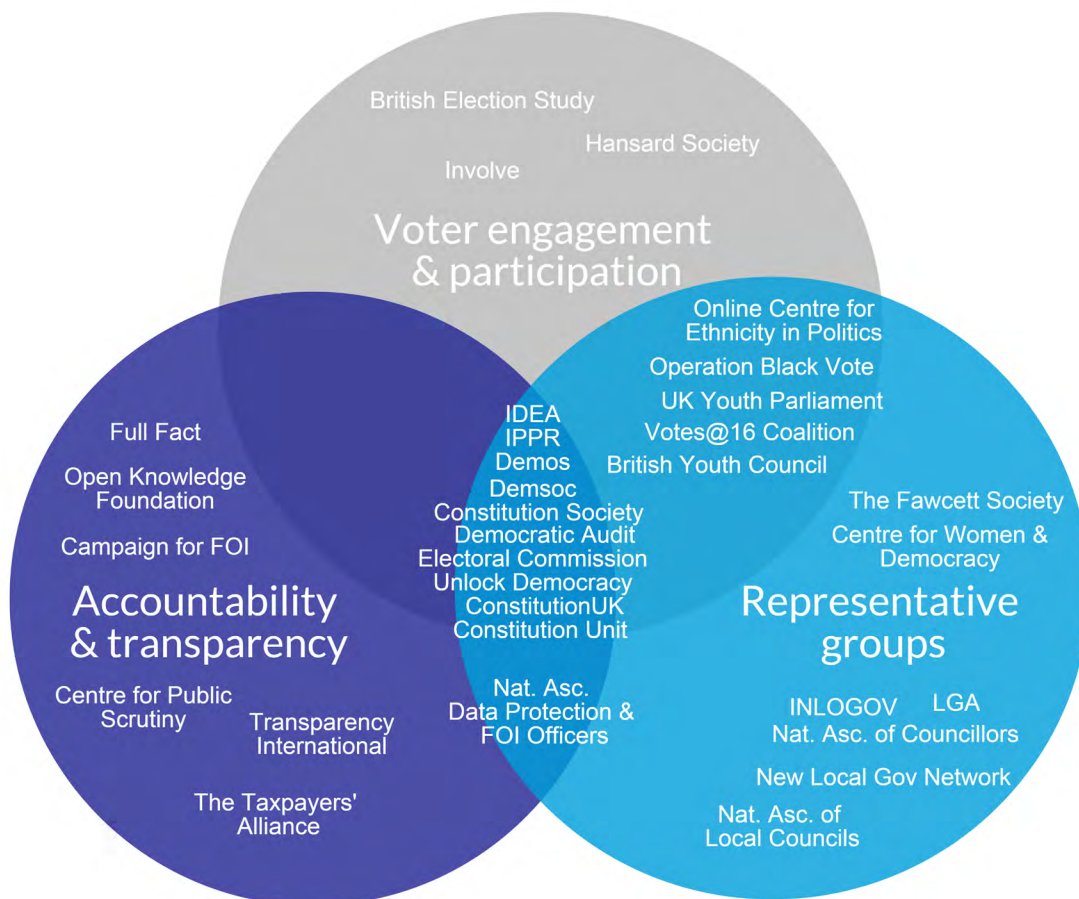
British Election Study

Hansard Society

Involve

Voter engagement & participation

Online Centre for Ethnicity in Politics

Operation Black Vote

UK Youth Parliament

Votes@16 Coalition

British Youth Council

The Fawcett Society

Centre for Women & Democracy

IDEA
IPPR
Demos
Demsoc
Constitution Society
Democratic Audit
Electoral Commission
Unlock Democracy
ConstitutionUK
Constitution Unit

Full Fact

Open Knowledge Foundation

Campaign for FOI

Accountability & transparency

Centre for Public Scrutiny

Transparency International

The Taxpayers' Alliance

Nat. Asc. Data Protection & FOI Officers

Representative groups

INLOGOV

LGA

Nat. Asc. of Councillors

New Local Gov Network

Nat. Asc. of Local Councils